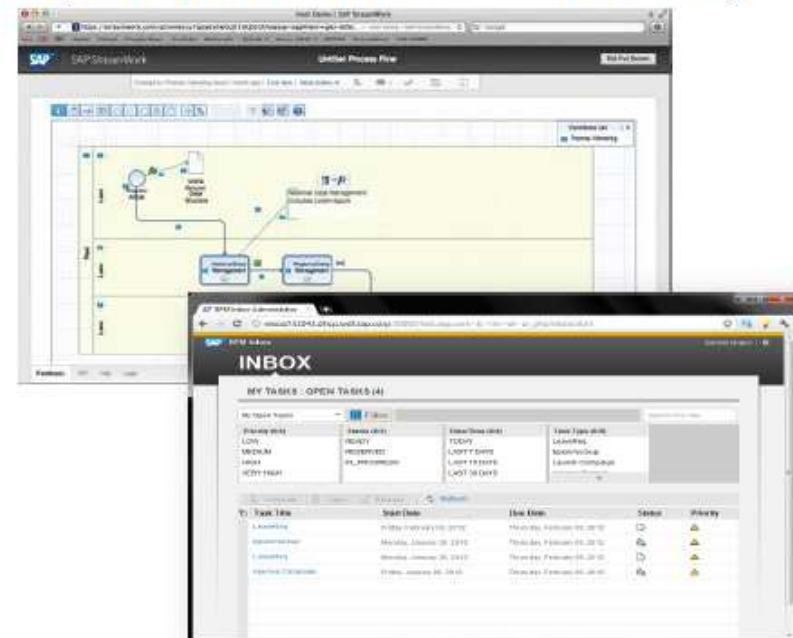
SAP StreamWork

Untitled Process Flow

INBOX

MY TASKS : OPEN TASKS (4)

| Priority | Status | Start Date | Task Type |
|---|---|---|---|
| LOW | READY | TODAY | |
| MEDIUM | RESERVED | LAST 7 DAYS | |
| HIGH | IN_PROGRESS | LAST 15 DAYS | |
| VERY HIGH | | LAST 30 DAYS | |

Refresh

| Task Title | Start Date | Due Date | Status | Priority |
|---|---|---|---|---|
| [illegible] | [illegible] | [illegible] | | |
| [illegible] | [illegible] | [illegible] | | |
| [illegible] | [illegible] | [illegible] | | |
| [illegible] | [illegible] | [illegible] | | |